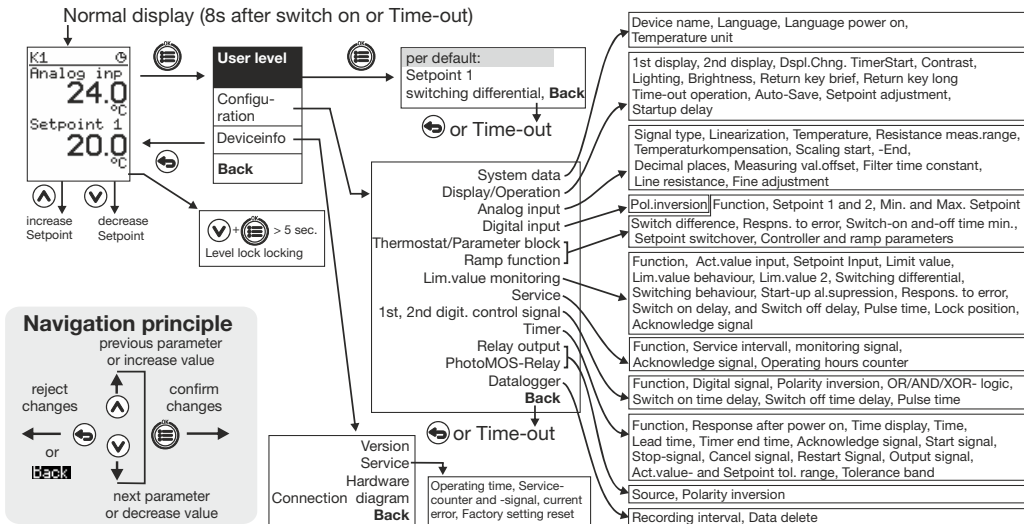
Normal display (8s after switch on or Time-out)

K1
Analog inp
24.0
°C
Setpoint 1
20.0
°C

increase Setpoint
decrease Setpoint

User level
Configuration
Deviceinfo
Back

> 5 sec.
Level lock locking

per default:
Setpoint 1
switching differential, Back

or Time-out

System data
Display/Operation
Analog input
Digital input
Thermostat/Parameter block
Ramp function
Lim.value monitoring
Service
1st, 2nd digit. control signal
Timer
Relay output
PhotoMOS-Relay
Datalogger
Back

or Time-out

Version
Service
Hardware
Connection diagram
Back

Operating time, Service-counter and -signal, current error, Factory setting reset

Device name, Language, Language power on, Temperature unit

1st display, 2nd display, Dspl.Chng. TimerStart, Contrast, Lighting, Brightness, Return key brief, Return key long Time-out operation, Auto-Save, Setpoint adjustment, Startup delay

Signal type, Linearization, Temperature, Resistance meas.range, Temperaturkompensation, Scaling start, -End, Decimal places, Measuring val.offset, Filter time constant, Line resistance, Fine adjustment

Pol.inversion Function, Setpoint 1 and 2, Min. and Max. Setpoint

Switch difference, Respns. to error, Switch-on and-off time min., Setpoint switchover, Controller and ramp parameters

Function, Act.value input, Setpoint Input, Limit value, Lim.value behaviour, Lim.value 2, Switching differential, Switching behaviour, Start-up al.supression, Respons. to error, Switch on delay, and Switch off delay, Pulse time, Lock position, Acknowledge signal

Function, Service intervall, monitoring signal, Acknowledge signal, Operating hours counter

Function, Digital signal, Polarity inversion, OR/AND/XOR- logic, Switch on time delay, Switch off time delay, Pulse time

Function, Response after power on, Time display, Time, Lead time, Timer end time, Acknowledge signal, Start signal, Stop-signal, Cancel signal, Restart Signal, Output signal, Act.value- and Setpoint tol. range, Tolerance band

Source, Polarity inversion

Recording interval, Data delete

Navigation principle
previous parameter or increase value
reject changes
confirm changes
or
Back
next parameter or decrease value